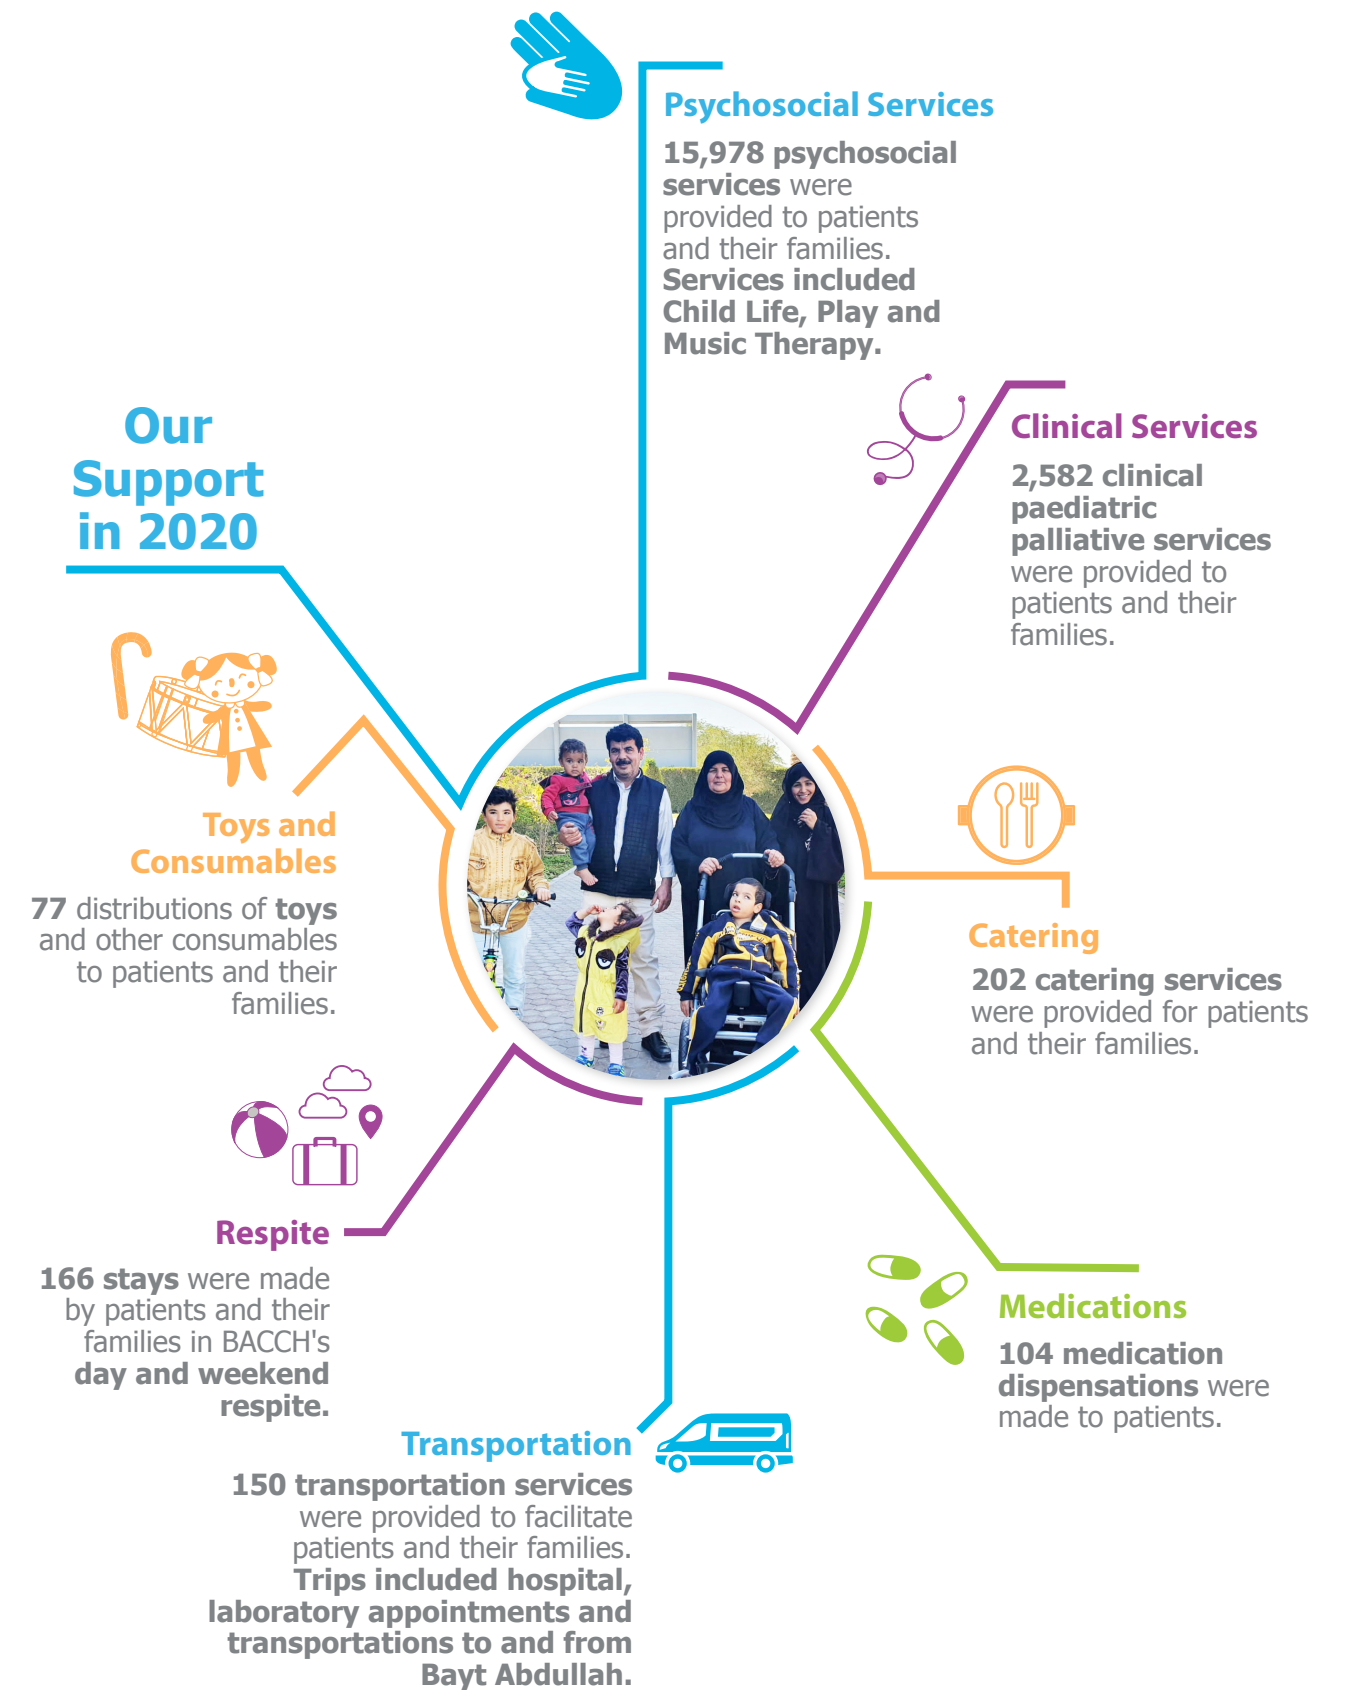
Psychosocial Services

15,978 psychosocial services were provided to patients and their families. Services included Child Life, Play and Music Therapy.

Our Support in 2020

Clinical Services

2,582 clinical paediatric palliative services were provided to patients and their families.

Toys and Consumables

77 distributions of toys and other consumables to patients and their families.

Catering

202 catering services were provided for patients and their families.

Respite

166 stays were made by patients and their families in BACCH's day and weekend respite.

Medications

104 medication dispensations were made to patients.

Transportation

150 transportation services were provided to facilitate patients and their families. Trips included hospital, laboratory appointments and transportations to and from Bayt Abdullah.